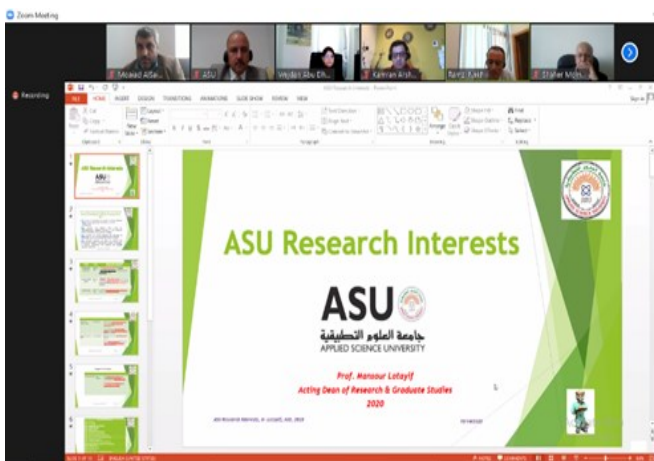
Zoom Meeting

Mosaad AlSal...
ASU
Wejdan Abu Elh...
Kamran Arsh...
Rami Kash...
Shafer Moh...

Recording

FILE HOME INSERT DESIGN TRANSITIONS ANIMATIONS SLIDE SHOW REVIEW VIEW

ASU Research Interests

ASU
جامعة العلوم التطبيقية
APPLIED SCIENCE UNIVERSITY

Prof. Mansour Lataylf
Acting Dean of Research & Graduate Studies
2020

ASU Research Interests, Dr. Lataylf, ASU, 2020